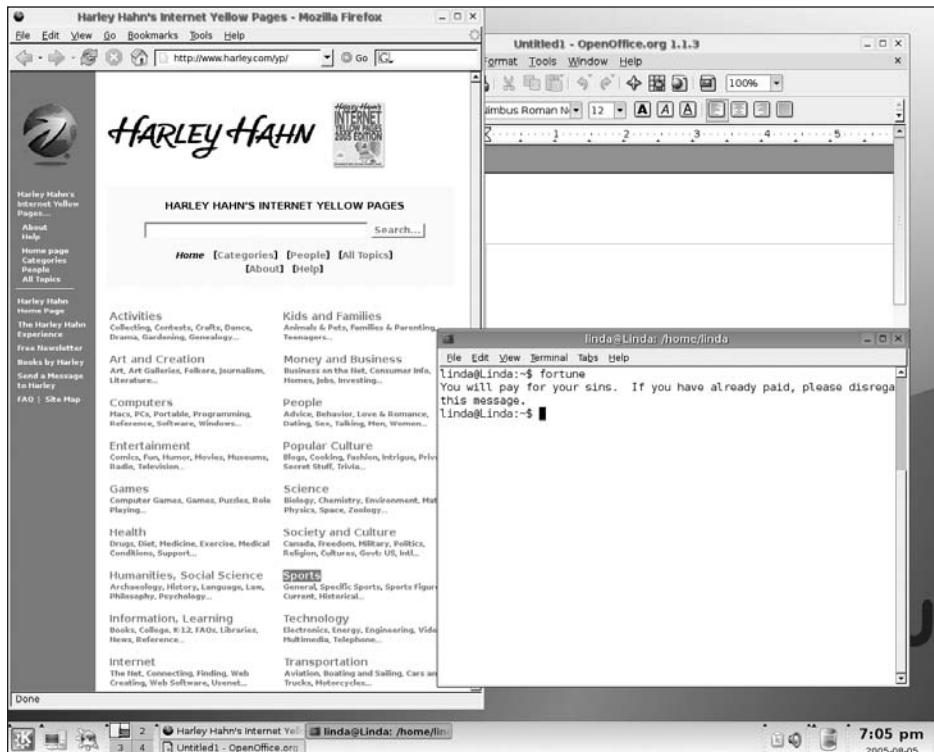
Harley Hahn's Internet Yellow Pages - Mozilla Firefox

File Edit View Go Bookmarks Tools Help

http://www.harley.com/yp/

Go

Harley Hahn's Internet Yellow Pages...

About
Help

Home page
Categories
People
All Topics

Harley Hahn Home Page

The Harley Hahn Experience

Free Newsletter

Books by Harley

Send a Message to Harley

FAQ | Site Map

HARLEY HAHN

HARLEY HAHN'S INTERNET YELLOW PAGES

Search...

Home [Categories] [People] [All Topics] [About] [Help]

Activities
Collecting, Contests, Crafts, Dance, Drama, Gardening, Genealogy...

Kids and Families
Animals & Pets, Families & Parenting, Teenagers...

Art and Creation
Art, Art Galleries, Folkore, Journalism, Literature...

Money and Business
Business on the Net, Consumer Info, Homes, Jobs, Investing...

Computers
Macs, PCs, Portable, Programming, Reference, Software, Windows...

People
Advice, Behavior, Love & Romance, Dating, Sex, Talking, Men, Women...

Entertainment
Comics, Fun, Humor, Movies, Museums, Radio, Television...

Popular Culture
Blogs, Cooking, Fashion, Intrigue, Priv Secret Stuff, Trivia...

Games
Computer Games, Games, Puzzles, Role Playing...

Science
Biology, Chemistry, Environment, Mat Physics, Space, Zoology...

Health
Drugs, Diet, Medicine, Exercise, Medical Conditions, Support...

Society and Culture
Canada, Freedom, Military, Politics, Religion, Cultures, Govt: US, Intl...

Humanities, Social Science
Archaeology, History, Language, Law, Philosophy, Psychology...

Sports
General, Specific Sports, Sports Figur Current, Historical...

Information, Learning
Books, College, K-12, FAQs, Libraries, News, Reference...

Technology
Electronics, Energy, Engineering, Vide Multimedia, Telephone...

Internet
The Net, Connecting, Finding, Web Creating, Web Software, Usenet...

Transportation
Aviation, Boating and Sailing, Cars an Trucks, Motorcycles...

Done

Untitled1 - OpenOffice.org 1.1.3

Format Tools Window Help

imbus Roman N 12 100%

linda@Linda: /home/linda

File Edit View Terminal Tabs Help

linda@Linda:~$ fortune
You will pay for your sins. If you have already paid, please disrega this message.
linda@Linda:~$

2 Harley Hahn's Internet Yel linda@Linda: /home/lin
3 4 Untitled1 - OpenOffice.org

7:05 pm
2005-08-05